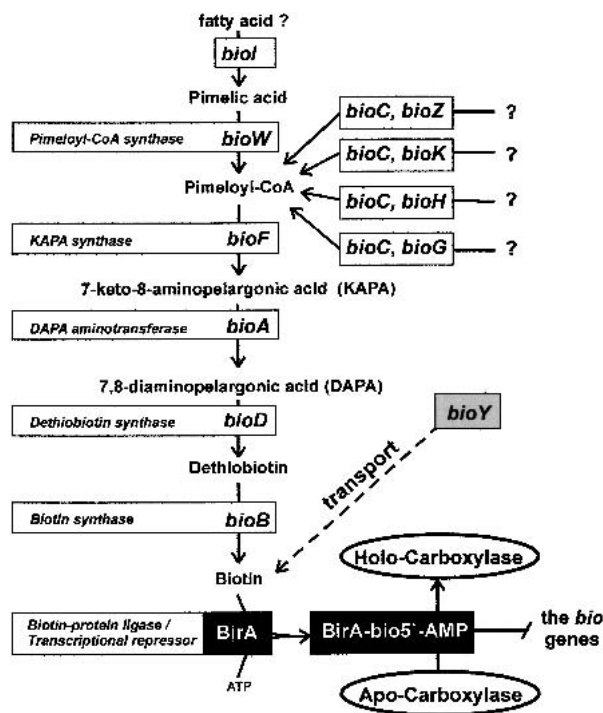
fatty acid ?

bioI

Pimelic acid

Pimeloyl-CoA synthase bioW

bioC, bioZ ?

bioC, bioK ?

Pimeloyl-CoA

bioC, bioH ?

KAPA synthase bioF

bioC, bioG ?

7-keto-8-aminopelargonic acid (KAPA)

DAPA aminotransferase bioA

7,8-diaminopelargonic acid (DAPA)

Dethiobiotin synthase bioD

bioY

Dethiobiotin

transport

Biotin synthase bioB

Holo-Carboxylase

Biotin

Biotin-protein ligase / Transcriptional repressor BirA

BirA-bio5'-AMP

the bio genes

ATP

Apo-Carboxylase